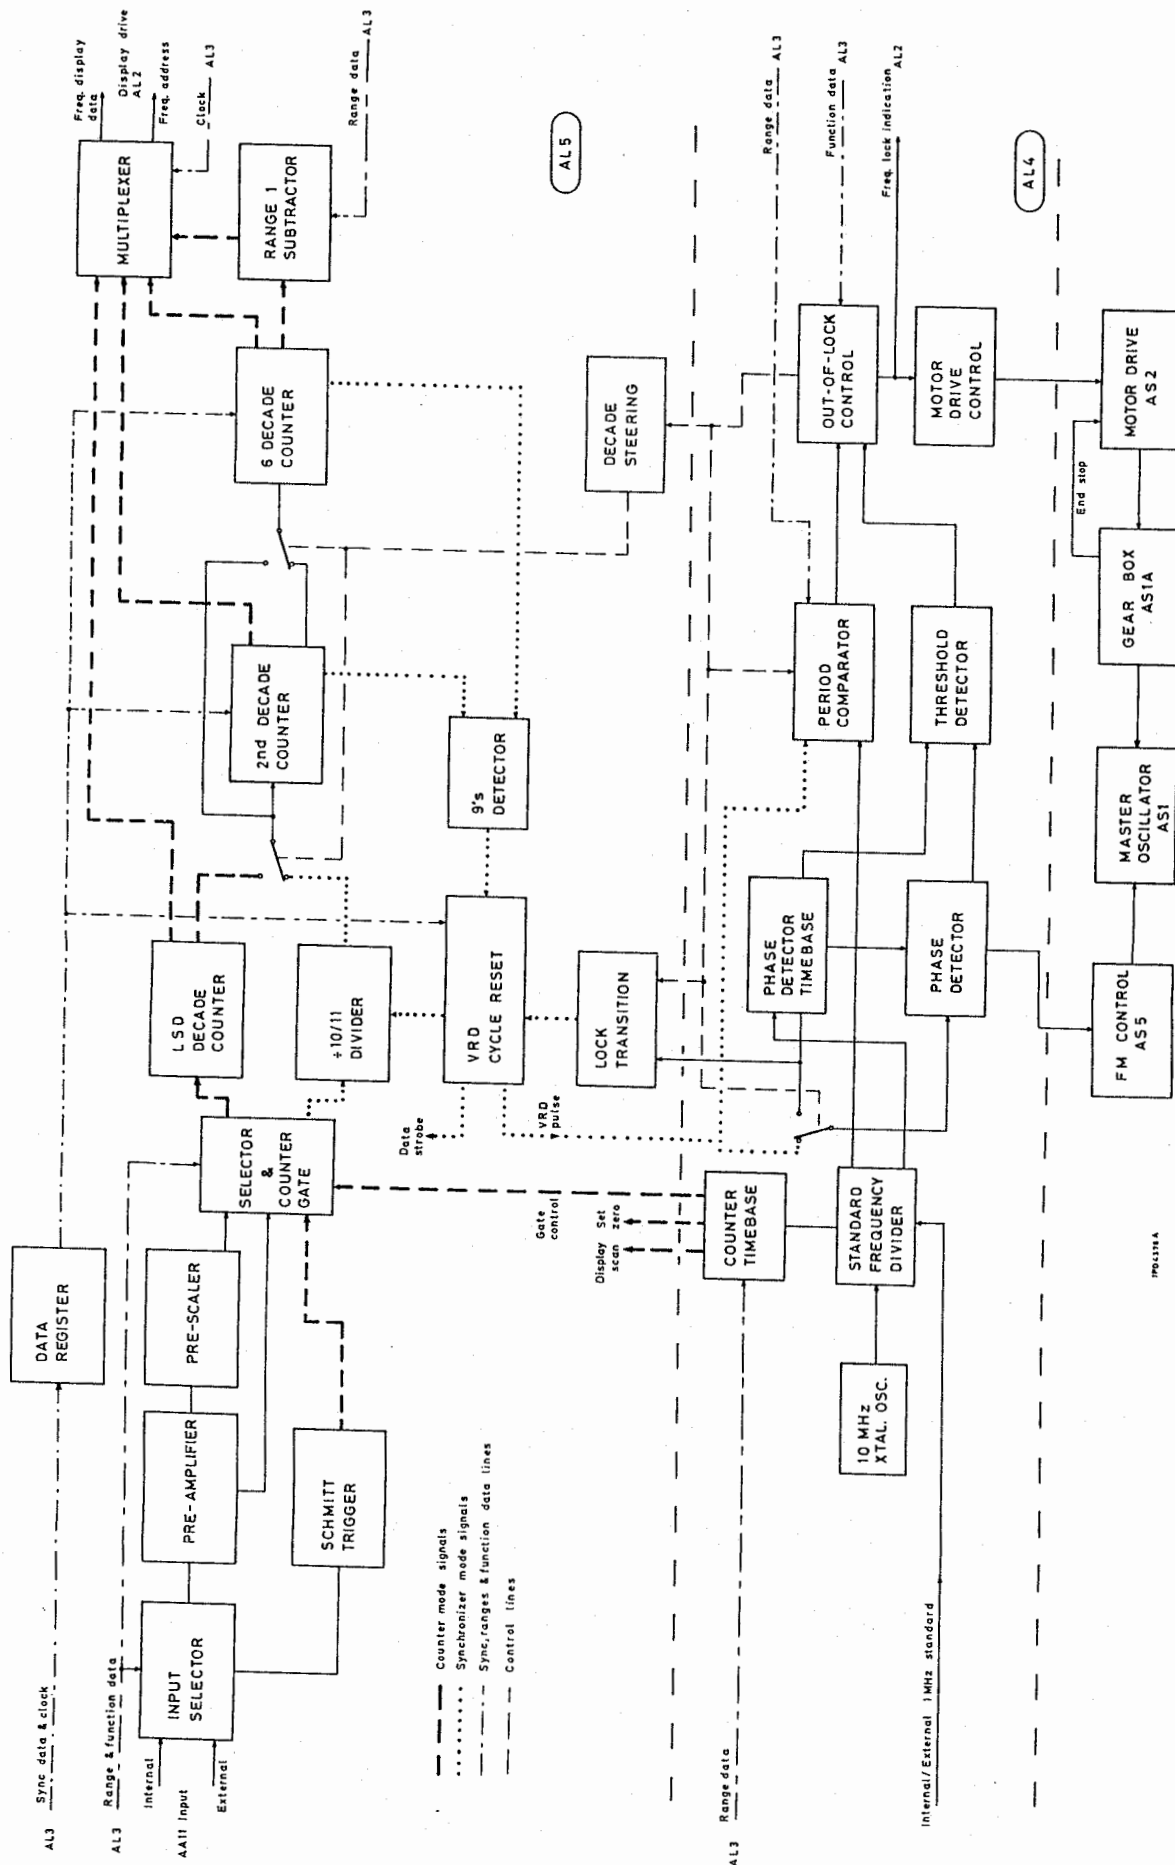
Freq. display data
Display drive AL2
Freq. address
Clock AL3
Range data AL3
MULTIPLEXER
RANGE 1 SUBTRACTOR
AL5
Range data AL3
Function data AL3
Freq. lock indication AL2
AL4
6 DECADE COUNTER
DECADE STEERING
OUT-OF-LOCK CONTROL
MOTOR DRIVE CONTROL
MOTOR DRIVE AS2
End stop
GEAR BOX AS1A
2nd DECADE COUNTER
9's DETECTOR
PERIOD COMPARATOR
THRESHOLD DETECTOR
MASTER OSCILLATOR AS1
LSD DECADE COUNTER
÷10/11 DIVIDER
VRD CYCLE RESET
LOCK TRANSITION
PHASE DETECTOR TIMEBASE
PHASE DETECTOR
FM CONTROL AS5
Data strobe
VRD pulse
SELECTOR & COUNTER GATE
Gate control
Set zero
Display scan
COUNTER TIMEBASE
STANDARD FREQUENCY DIVIDER
DATA REGISTER
PRE-SCALER
PRE-AMPLIFIER
SCHMITT TRIGGER
10 MHz XTAL. OSC.
INPUT SELECTOR
Counter mode signals
Synchronizer mode signals
Sync, ranges & function data lines
Control lines
AL3 Sync data & clock
AL3 Range & function data
Internal
AA11 Input
External
AL3 Range data
Internal / External 1MHz standard
TP04394A